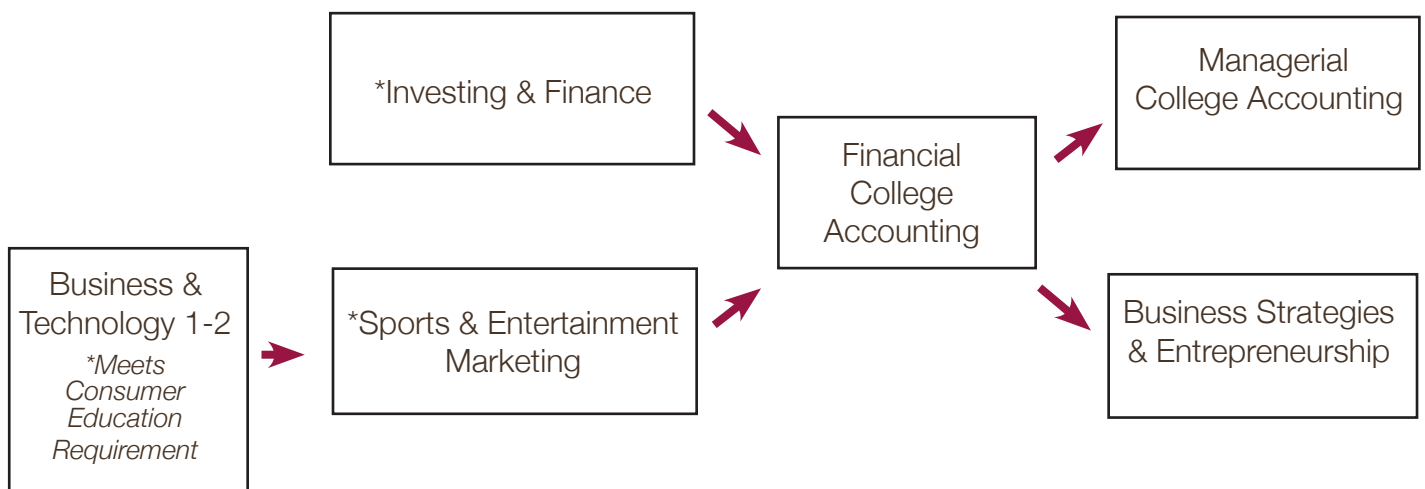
Business & Technology 1-2
*Meets Consumer Education Requirement

*Investing & Finance

*Sports & Entertainment Marketing

Financial College Accounting

Managerial College Accounting

Business Strategies & Entrepreneurship